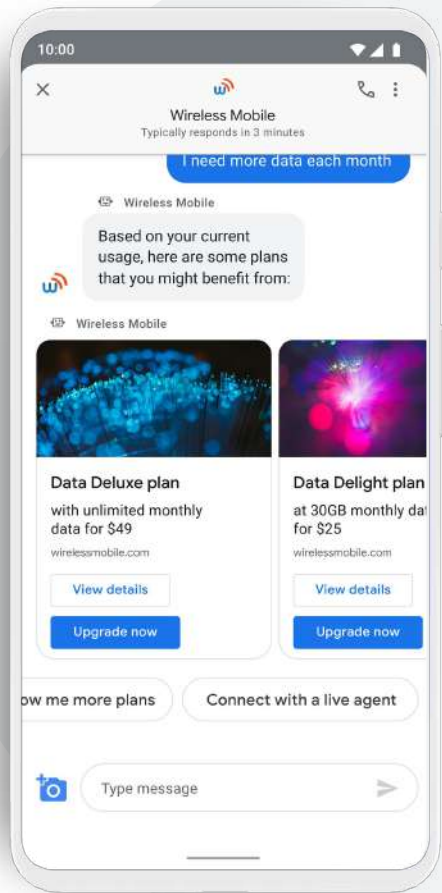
10:00

Wireless Mobile
Typically responds in 3 minutes

I need more data each month

Wireless Mobile

Based on your current usage, here are some plans that you might benefit from:

Wireless Mobile

Data Deluxe plan
with unlimited monthly data for $49
wirelessmobile.com
View details
Upgrade now

Data Delight plan
at 30GB monthly da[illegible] for $25
wirelessmobile.com
View details
Upgrade now

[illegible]w me more plans

Connect with a live agent

Type message